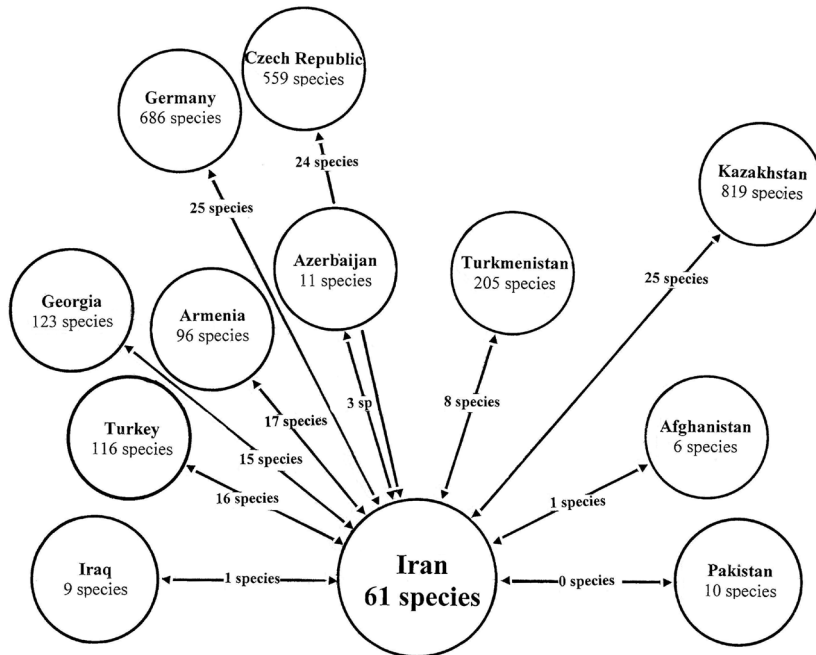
Czech Republic
559 species

Germany
686 species

Kazakhstan
819 species

24 species

25 species

Azerbaijan
11 species

Turkmenistan
205 species

25 species

Georgia
123 species

Armenia
96 species

3 sp

8 species

Turkey
116 species

17 species

15 species

Afghanistan
6 species

16 species

1 species

Iraq
9 species

1 species

Iran
61 species

0 species

Pakistan
10 species